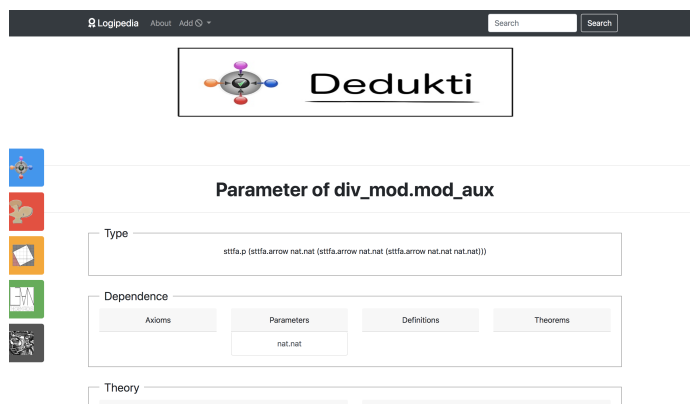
Logipedia About Add

Search Search

Dedukti

Parameter of div_mod.mod_aux

Type

sttfa.p (sttfa.arrow nat.nat (sttfa.arrow nat.nat (sttfa.arrow nat.nat nat.nat)))

Dependence

| Axioms | Parameters | Definitions | Theorems |
|---|---|---|---|
| | nat.nat | | |

Theory